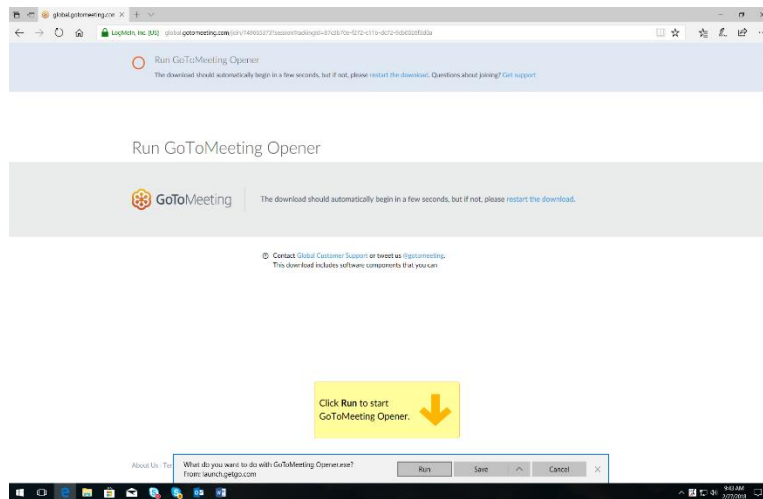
global.gotomeeting.com ×

LogMeIn, Inc. [US] global.gotomeeting.com/join/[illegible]

Run GoToMeeting Opener

The download should automatically begin in a few seconds, but if not, please restart the download. Questions about joining? Get support

Run GoToMeeting Opener

GoToMeeting

The download should automatically begin in a few seconds, but if not, please restart the download.

Contact Global Customer Support or tweet us @gotomeeting.
This download includes software components that you can

Click **Run** to start GoToMeeting Opener.

About Us · Ter

What do you want to do with GoToMeeting Opener.exe?
From: launch.getgo.com

Run

Save

Cancel

×

9:43 AM
2/27/2018